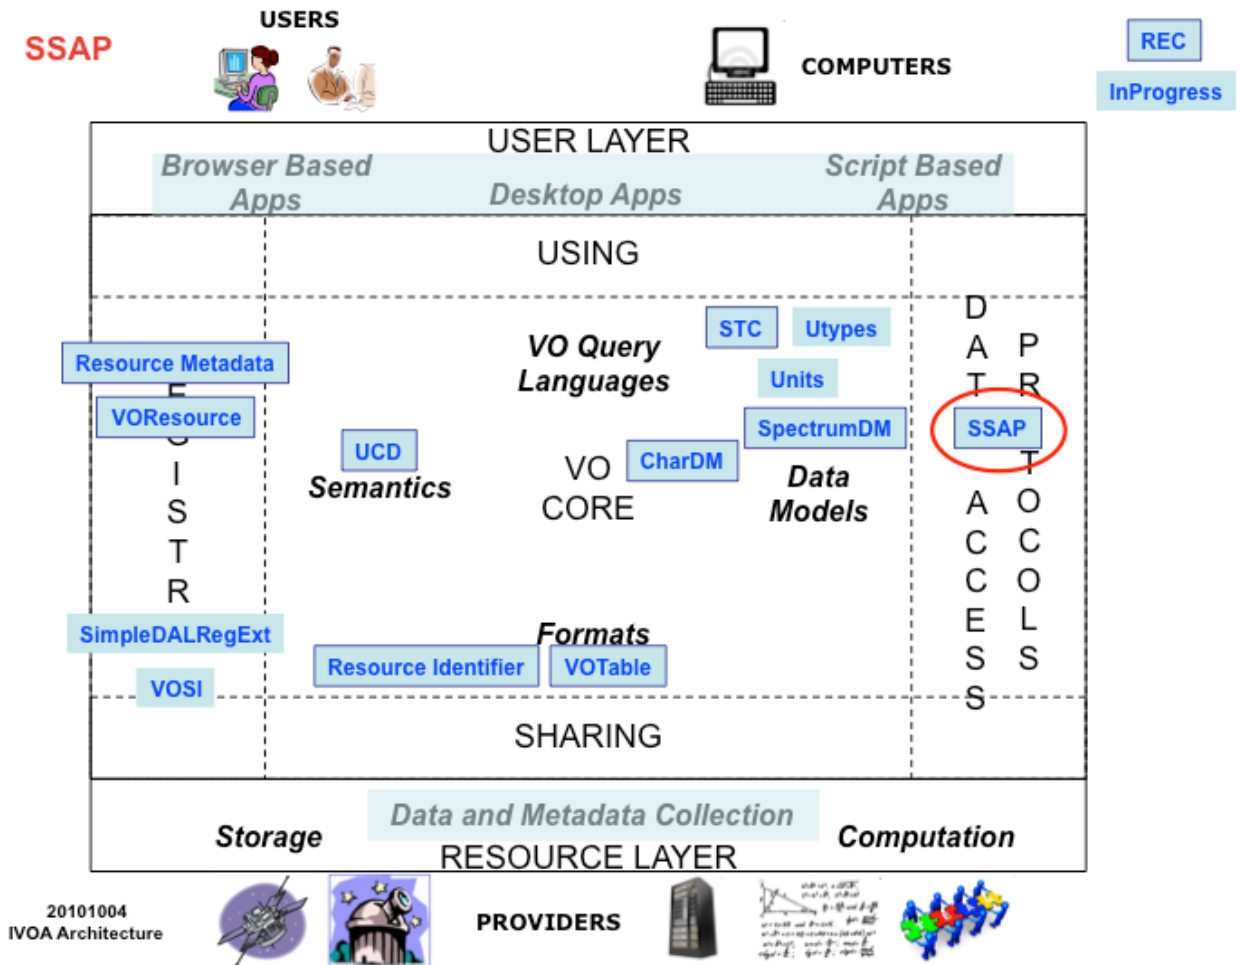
SSAP

USERS

COMPUTERS

REC

InProgress

USER LAYER

Browser Based Apps

Desktop Apps

Script Based Apps

USING

Resource Metadata

VOResource

R E G I S T R Y

SimpleDALRegExt

VOSI

UCD

Semantics

VO Query Languages

STC

Utypes

Units

SpectrumDM

CharDM

VO CORE

Data Models

Formats

Resource Identifier

VOTable

D A T A A C C E S S

P R O T O C O L S

SSAP

SHARING

Data and Metadata Collection

Storage

Computation

RESOURCE LAYER

20101004
IVOA Architecture

PROVIDERS